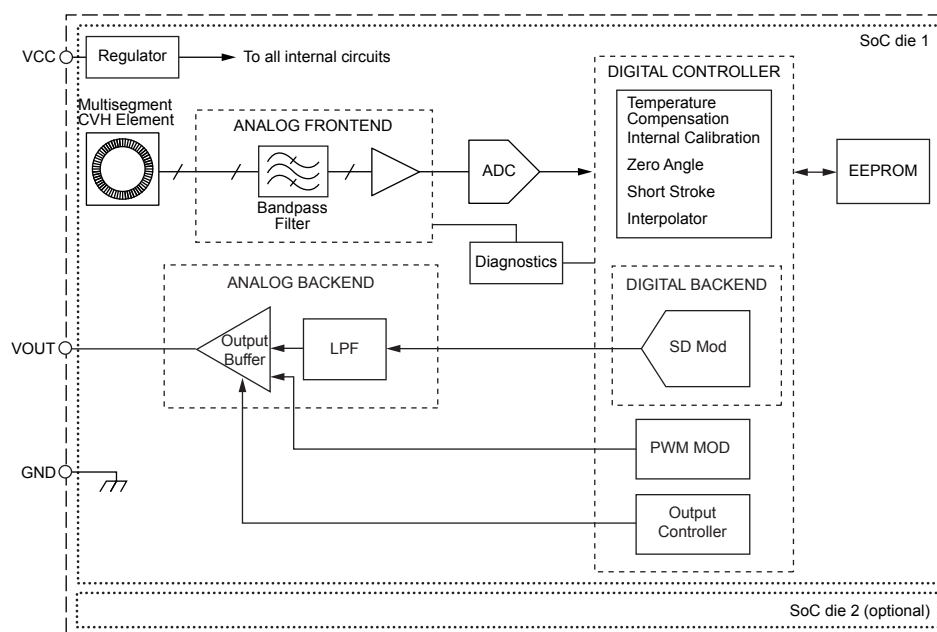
SoC die 1

VCC

Regulator

To all internal circuits

DIGITAL CONTROLLER

Multisegment CVH Element

ANALOG FRONTEND

Temperature Compensation

Internal Calibration

Zero Angle

Short Stroke

Interpolator

ADC

EEPROM

Bandpass Filter

Diagnostics

ANALOG BACKEND

DIGITAL BACKEND

VOUT

Output Buffer

LPF

SD Mod

PWM MOD

GND

Output Controller

SoC die 2 (optional)